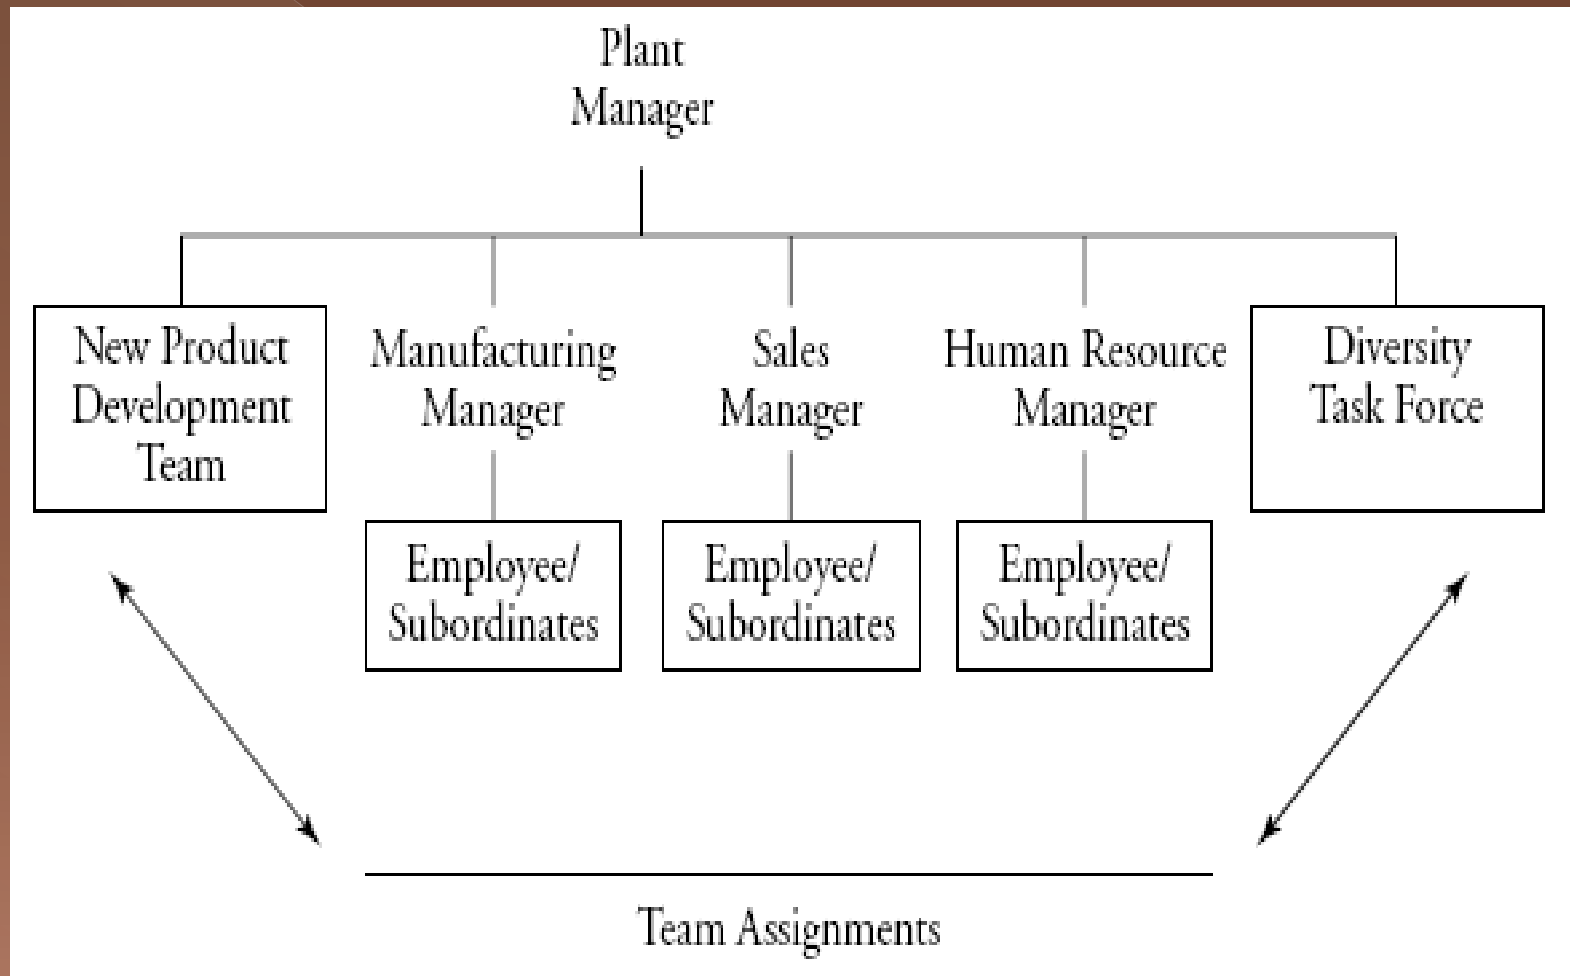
Plant Manager

New Product Development Team

Manufacturing Manager

Sales Manager

Human Resource Manager

Diversity Task Force

Employee/ Subordinates

Employee/ Subordinates

Employee/ Subordinates

Team Assignments